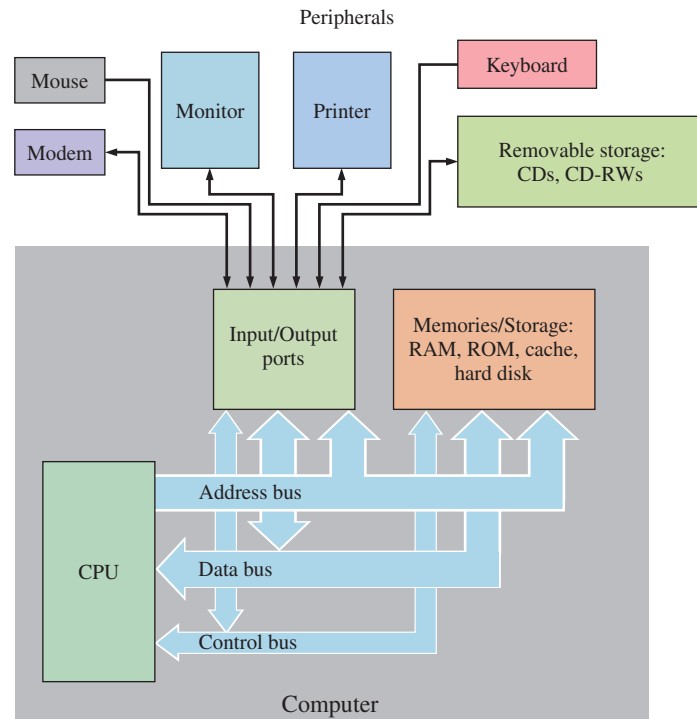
Peripherals

Mouse

Monitor

Printer

Keyboard

Modem

Removable storage: CDs, CD-RWs

Input/Output ports

Memories/Storage: RAM, ROM, cache, hard disk

Address bus

CPU

Data bus

Control bus

Computer